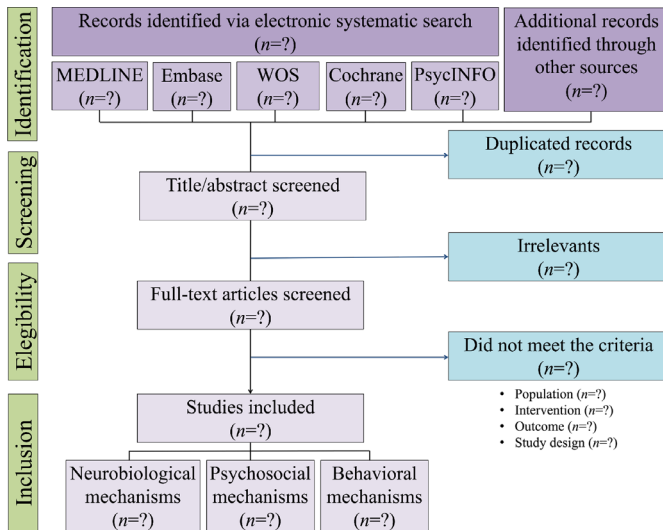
Identification

Records identified via electronic systematic search ($n$=?)

MEDLINE ($n$=?)

Embase ($n$=?)

WOS ($n$=?)

Cochrane ($n$=?)

PsycINFO ($n$=?)

Additional records identified through other sources ($n$=?)

Duplicated records ($n$=?)

Screening

Title/abstract screened ($n$=?)

Irrelevants ($n$=?)

Elegibility

Full-text articles screened ($n$=?)

Did not meet the criteria ($n$=?)

- Population ($n$=?)
- Intervention ($n$=?)
- Outcome ($n$=?)
- Study design ($n$=?)

Inclusion

Studies included ($n$=?)

Neurobiological mechanisms ($n$=?)

Psychosocial mechanisms ($n$=?)

Behavioral mechanisms ($n$=?)